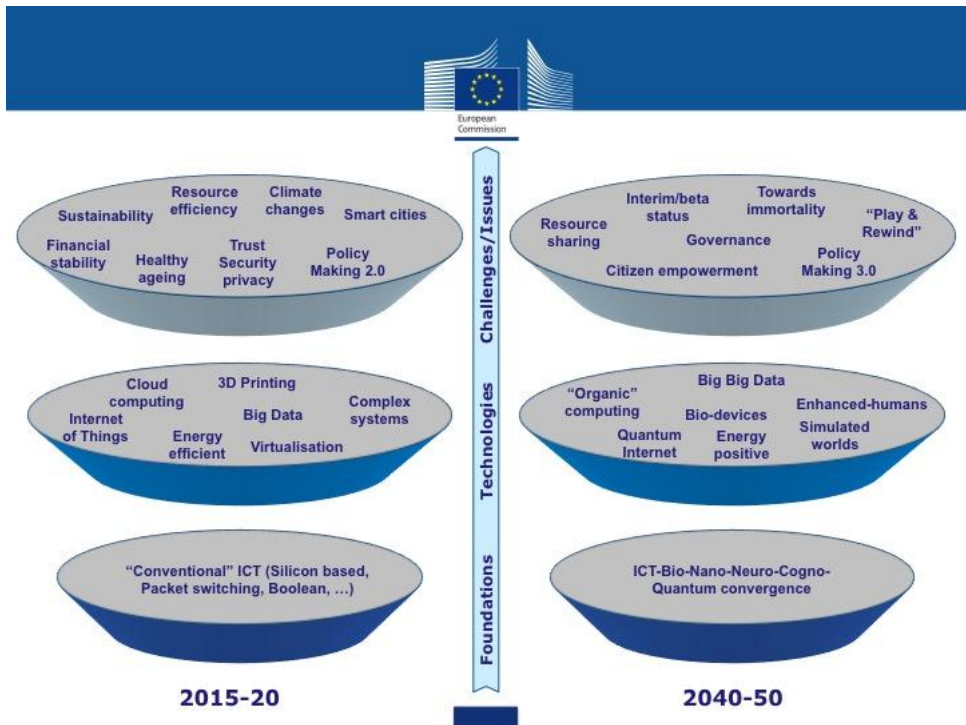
European Commission

Challenges/Issues

Technologies

Foundations

Sustainability
Resource efficiency
Climate changes
Smart cities
Financial stability
Healthy ageing
Trust Security privacy
Policy Making 2.0

Resource sharing
Interim/beta status
Towards immortality
"Play & Rewind"
Governance
Citizen empowerment
Policy Making 3.0

Internet of Things
Cloud computing
3D Printing
Big Data
Complex systems
Energy efficient
Virtualisation

"Organic" computing
Big Big Data
Bio-devices
Enhanced-humans
Quantum Internet
Energy positive
Simulated worlds

"Conventional" ICT (Silicon based, Packet switching, Boolean, …)

ICT-Bio-Nano-Neuro-Cogno-Quantum convergence

2015-20

2040-50